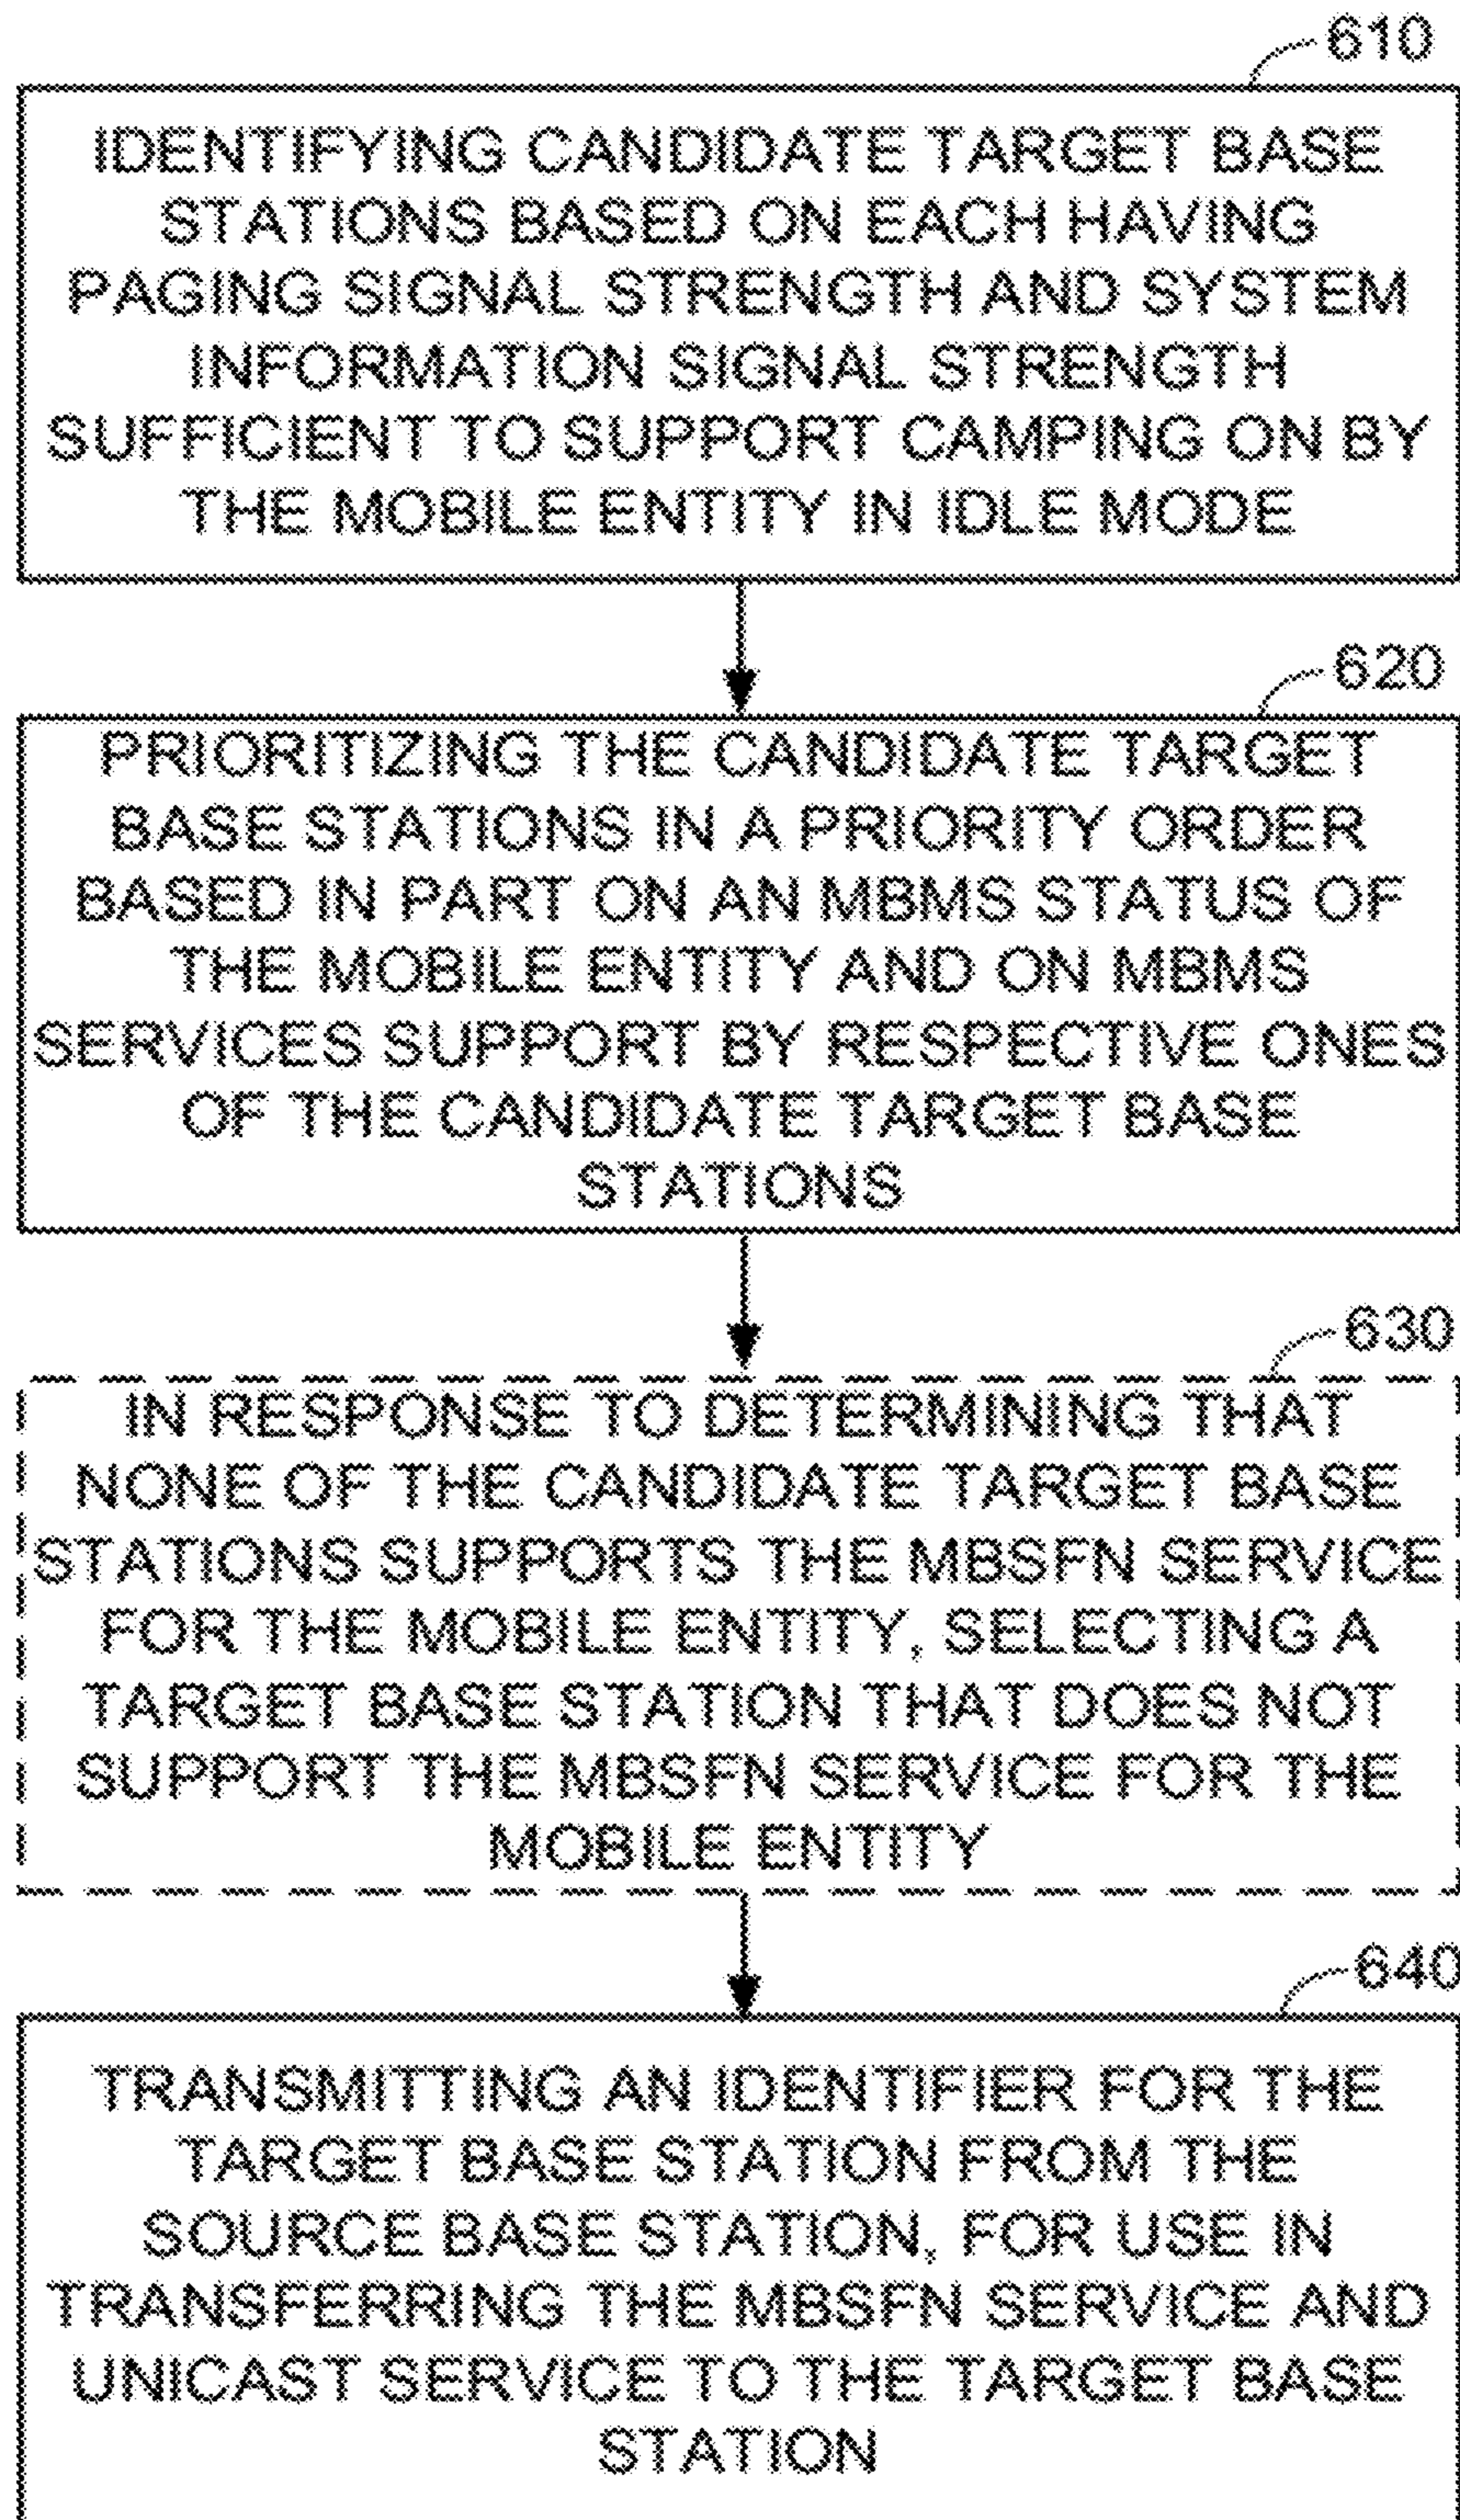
610

IDENTIFYING CANDIDATE TARGET BASE STATIONS BASED ON EACH HAVING PAGING SIGNAL STRENGTH AND SYSTEM INFORMATION SIGNAL STRENGTH SUFFICIENT TO SUPPORT CAMPING ON BY THE MOBILE ENTITY IN IDLE MODE

620

PRIORITIZING THE CANDIDATE TARGET BASE STATIONS IN A PRIORITY ORDER BASED IN PART ON AN MBMS STATUS OF THE MOBILE ENTITY AND ON MBMS SERVICES SUPPORT BY RESPECTIVE ONES OF THE CANDIDATE TARGET BASE STATIONS

630

IN RESPONSE TO DETERMINING THAT NONE OF THE CANDIDATE TARGET BASE STATIONS SUPPORTS THE MBSFN SERVICE FOR THE MOBILE ENTITY, SELECTING A TARGET BASE STATION THAT DOES NOT SUPPORT THE MBSFN SERVICE FOR THE MOBILE ENTITY

640

TRANSMITTING AN IDENTIFIER FOR THE TARGET BASE STATION FROM THE SOURCE BASE STATION, FOR USE IN TRANSFERRING THE MBSFN SERVICE AND UNICAST SERVICE TO THE TARGET BASE STATION